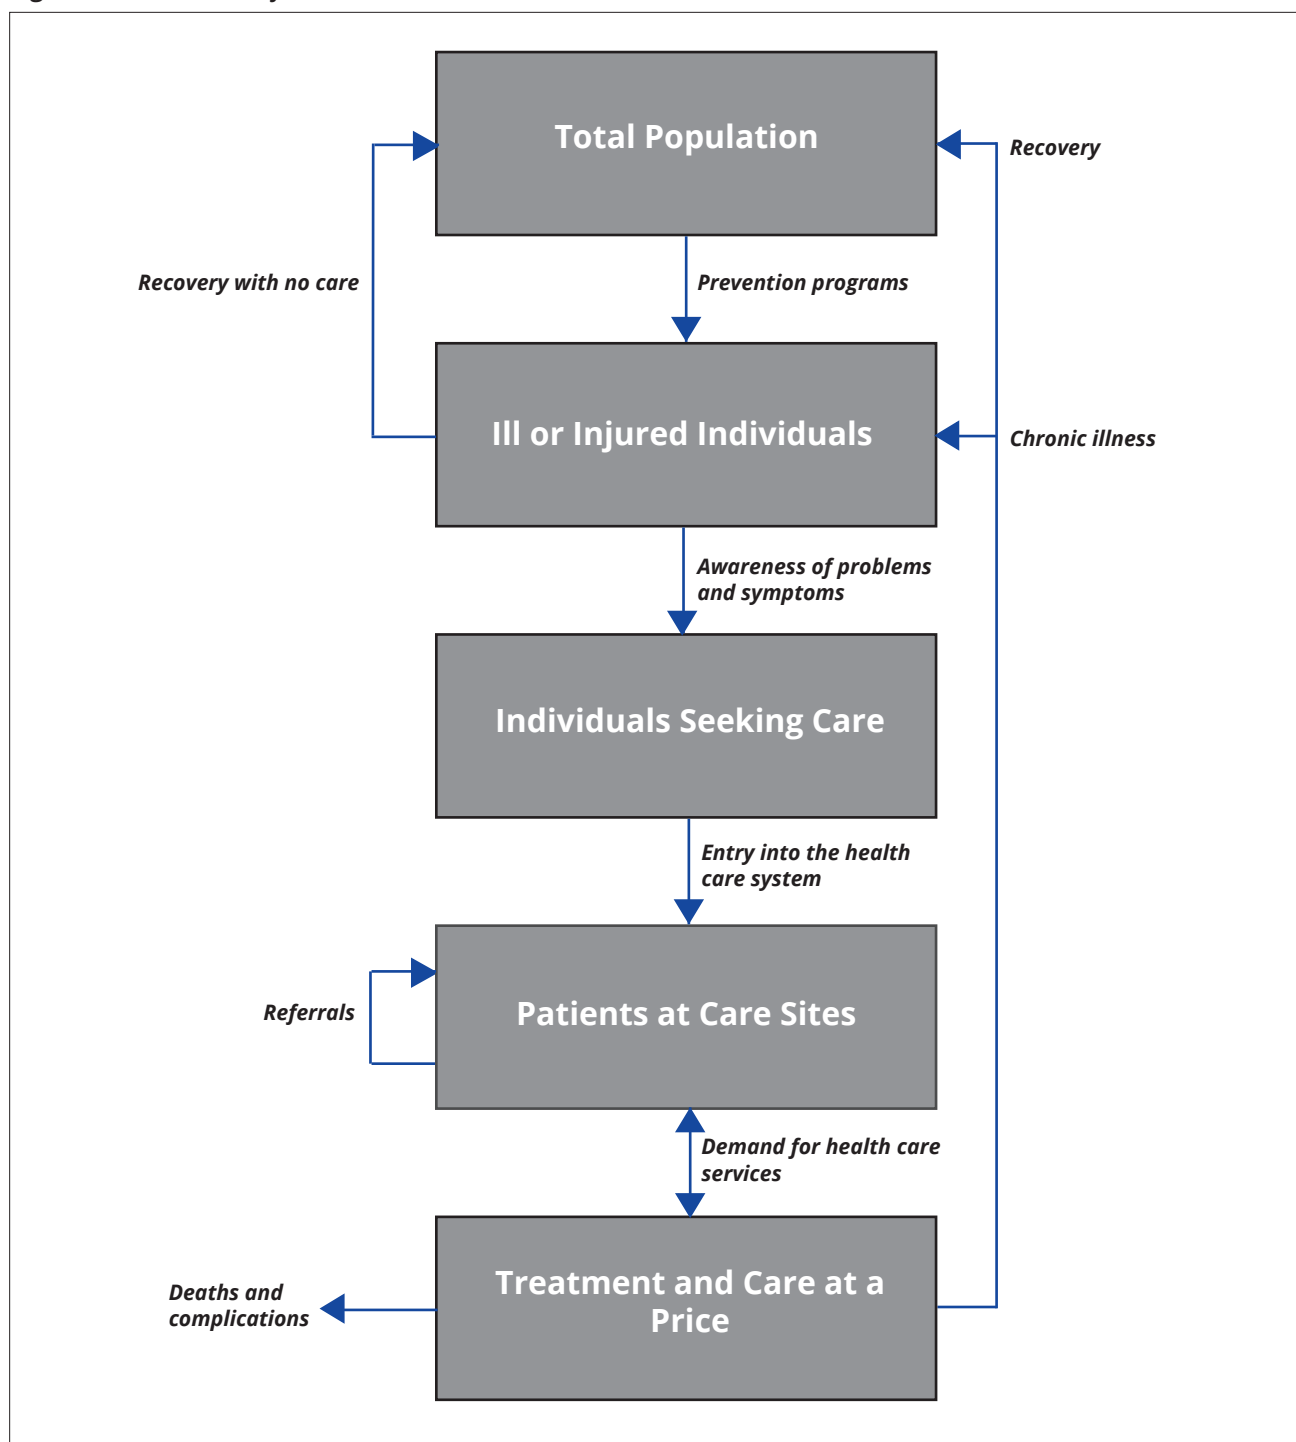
Total Population

Recovery

Recovery with no care

Prevention programs

Ill or Injured Individuals

Chronic illness

Awareness of problems and symptoms

Individuals Seeking Care

Entry into the health care system

Referrals

Patients at Care Sites

Demand for health care services

Deaths and complications

Treatment and Care at a Price